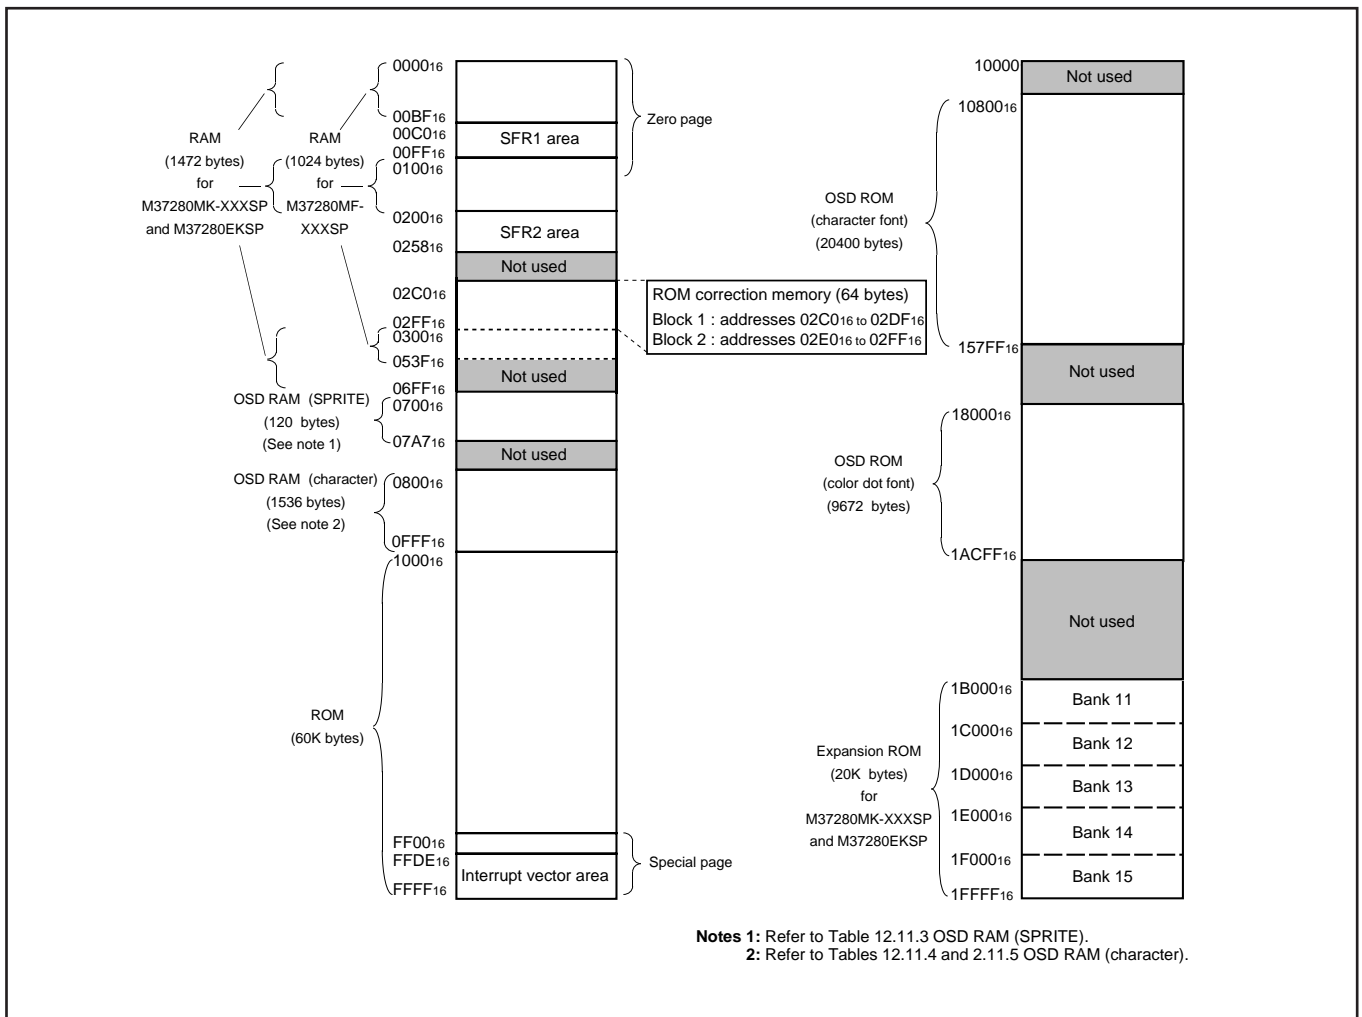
RAM (1472 bytes) for M37280MK-XXXSP and M37280EKSP

RAM (1024 bytes) for M37280MF-XXXSP

$0000_{16}$
$00BF_{16}$
$00C0_{16}$
SFR1 area
$00FF_{16}$
$0100_{16}$
Zero page

$0200_{16}$
SFR2 area
$0258_{16}$
Not used
$02C0_{16}$
ROM correction memory (64 bytes)
Block 1 : addresses $02C0_{16}$ to $02DF_{16}$
Block 2 : addresses $02E0_{16}$ to $02FF_{16}$
$02FF_{16}$
$0300_{16}$
$053F_{16}$
Not used
$06FF_{16}$

OSD RAM (SPRITE) (120 bytes) (See note 1)
$0700_{16}$
$07A7_{16}$
Not used

OSD RAM (character) (1536 bytes) (See note 2)
$0800_{16}$
$0FFF_{16}$
$1000_{16}$

ROM (60K bytes)

$FF00_{16}$
$FFDE_{16}$
Interrupt vector area
$FFFF_{16}$
Special page

10000
Not used
$10800_{16}$
OSD ROM (character font) (20400 bytes)
$157FF_{16}$
Not used
$18000_{16}$
OSD ROM (color dot font) (9672 bytes)
$1ACFF_{16}$
Not used

Expansion ROM (20K bytes) for M37280MK-XXXSP and M37280EKSP
$1B000_{16}$
Bank 11
$1C000_{16}$
Bank 12
$1D000_{16}$
Bank 13
$1E000_{16}$
Bank 14
$1F000_{16}$
Bank 15
$1FFFF_{16}$

Notes 1: Refer to Table 12.11.3 OSD RAM (SPRITE).
2: Refer to Tables 12.11.4 and 2.11.5 OSD RAM (character).